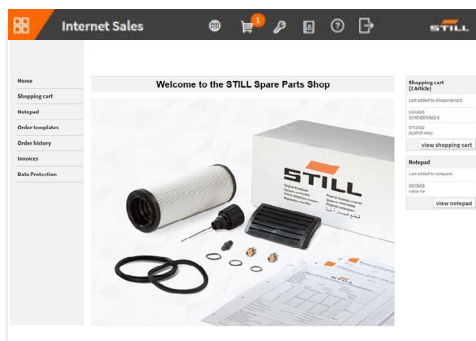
Internet Sales

1

STILL

Home

Shopping cart

Notepad

Order templates

Order history

Invoices

Data Protection

Welcome to the STILL Spare Parts Shop

STILL

Shopping cart
(2 Article)

Last added to shopping cart:

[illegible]
SCHEIBENRAD 6

0712042
joystick assy.

view shopping cart

Notepad

Last added to notepad:

0515928
cable tie

view notepad